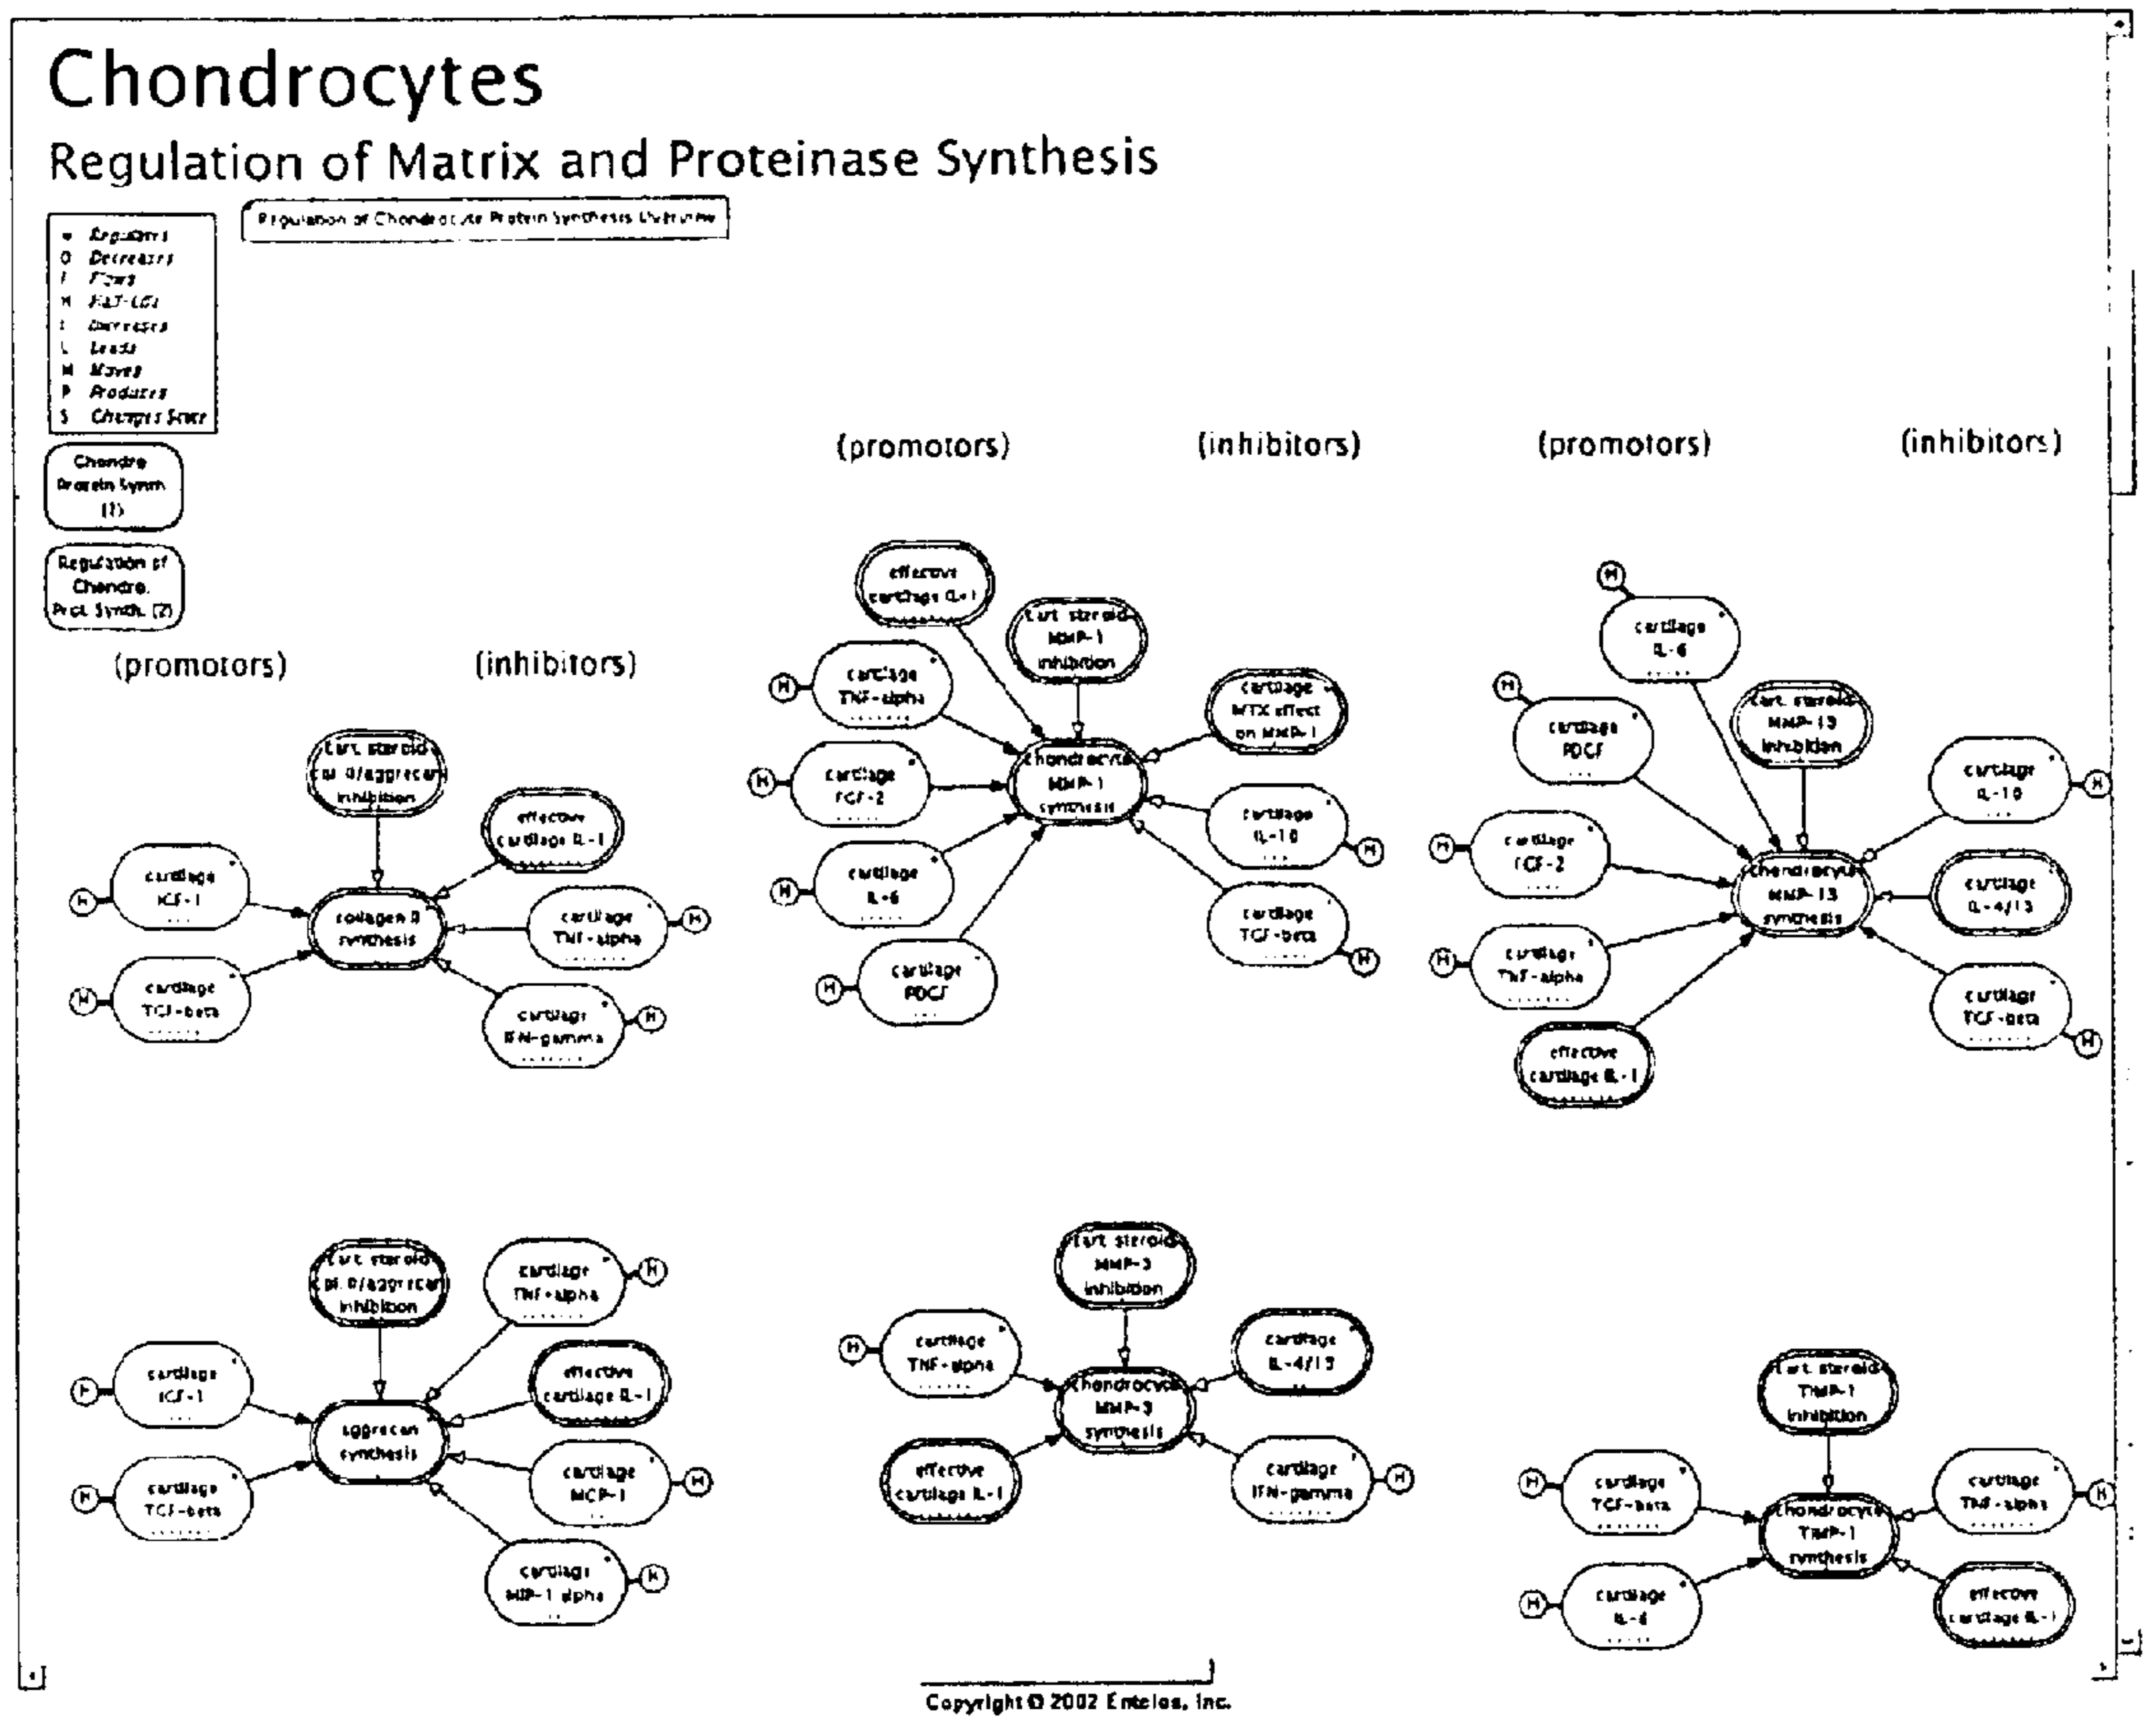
Chondrocytes

Regulation of Matrix and Proteinase Synthesis

Regulation of Chondrocyte Protein Synthesis Overview

- Regulates
O Decreases
F Flows
H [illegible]
I Increases
L Leads
M Moves
P Produces
S Changes State

Chondro Protein Synth (1)

Regulation of Chondro. Prot. Synth. (2)

(promotors) (inhibitors)

cart. steroid col. II/aggrecan inhibition
effective cartilage IL-1
cartilage IGF-1
collagen II synthesis
cartilage TNF-alpha
cartilage TGF-beta
cartilage IFN-gamma

(promotors) (inhibitors)

effective cartilage IL-1
cart. steroid MMP-1 inhibition
cartilage TNF-alpha
cartilage MTX effect on MMP-1
cartilage FGF-2
chondrocyte MMP-1 synthesis
cartilage IL-10
cartilage IL-6
cartilage TGF-beta
cartilage PDGF

(promotors) (inhibitors)

cartilage IL-6
cartilage PDGF
cart. steroid MMP-13 inhibition
cartilage IL-10
cartilage FGF-2
chondrocyte MMP-13 synthesis
cartilage IL-4/13
cartilage TNF-alpha
cartilage TGF-beta
effective cartilage IL-1

cart. steroid col. II/aggrecan inhibition
cartilage TNF-alpha
cartilage IGF-1
effective cartilage IL-1
aggrecan synthesis
cartilage TGF-beta
cartilage MCP-1
cartilage MIP-1 alpha

cart. steroid MMP-3 inhibition
cartilage TNF-alpha
cartilage IL-4/13
chondrocyte MMP-3 synthesis
effective cartilage IL-1
cartilage IFN-gamma

cart. steroid TIMP-1 inhibition
cartilage TGF-beta
chondrocyte TIMP-1 synthesis
cartilage TNF-alpha
cartilage IL-6
effective cartilage IL-1

Copyright © 2002 Entelos, Inc.